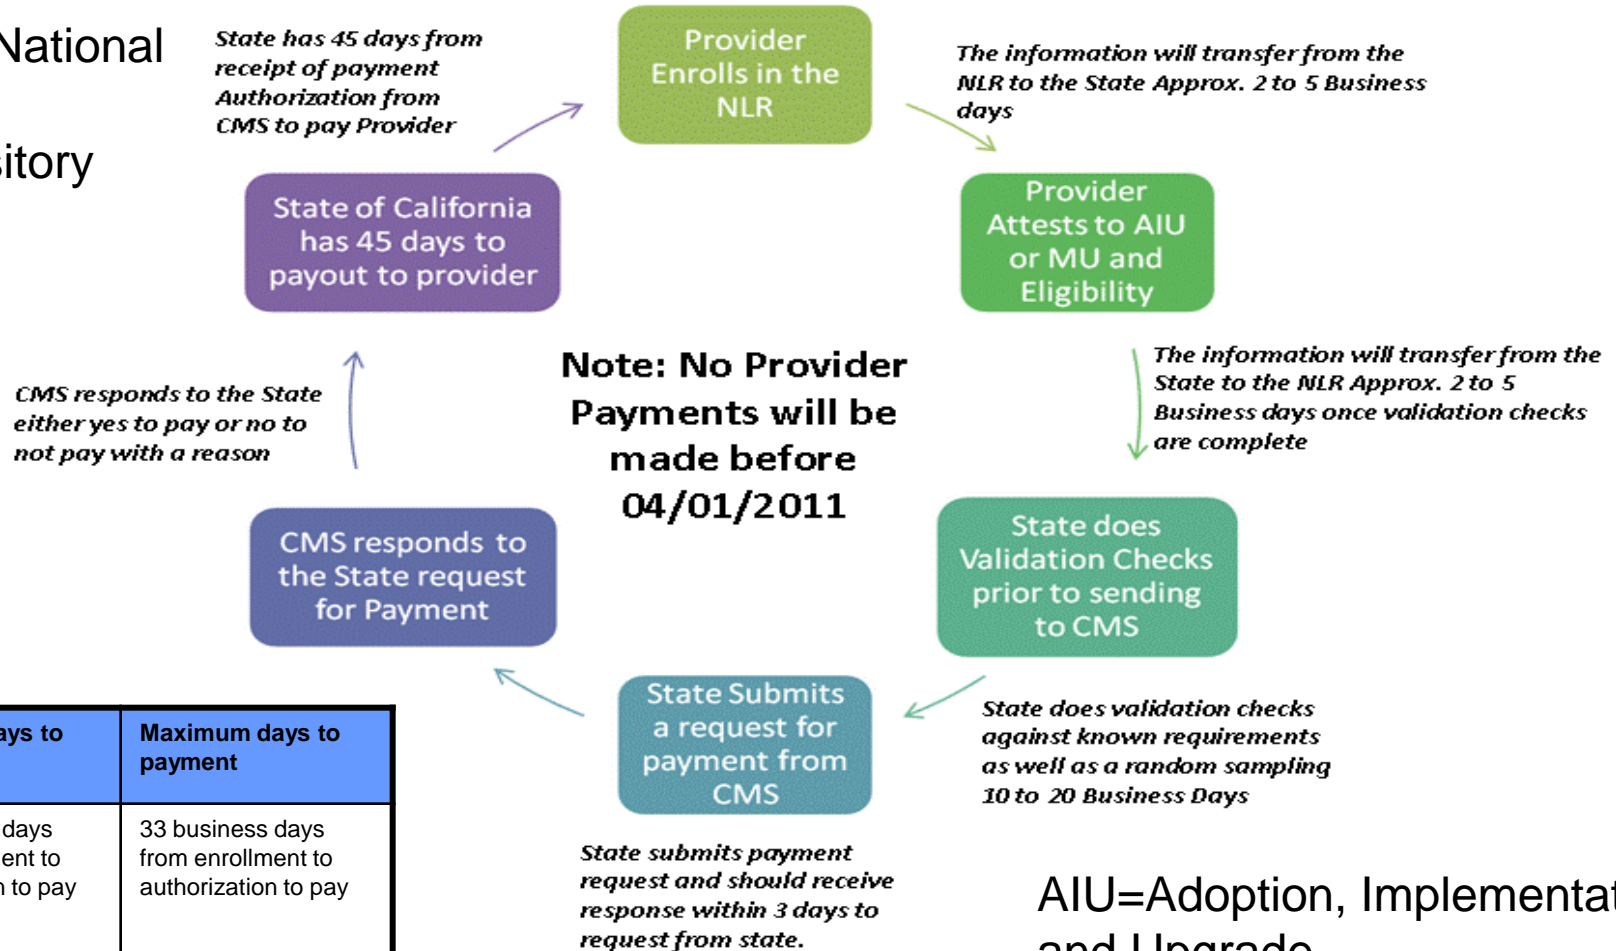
National

sitory

State has 45 days from receipt of payment Authorization from CMS to pay Provider

Provider Enrolls in the NLR

The information will transfer from the NLR to the State Approx. 2 to 5 Business days

State of California has 45 days to payout to provider

Provider Attests to AIU or MU and Eligibility

Note: No Provider Payments will be made before 04/01/2011

CMS responds to the State either yes to pay or no to not pay with a reason

The information will transfer from the State to the NLR Approx. 2 to 5 Business days once validation checks are complete

CMS responds to the State request for Payment

State does Validation Checks prior to sending to CMS

State Submits a request for payment from CMS

State does validation checks against known requirements as well as a random sampling 10 to 20 Business Days

| ays to | Maximum days to payment |
|---|---|
| days ent to n to pay | 33 business days from enrollment to authorization to pay |

State submits payment request and should receive response within 3 days to request from state.

AIU=Adoption, Implementat

and Upgrade